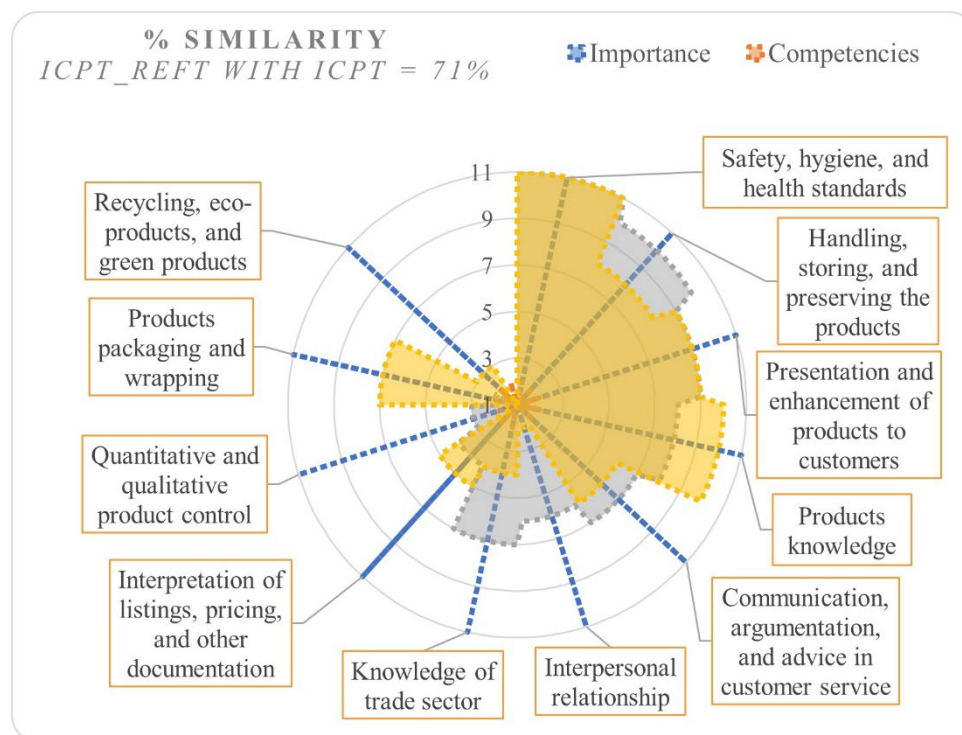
% SIMILARITY
ICPT_REFT WITH ICPT = 71%

Importance Competencies

11
9
7
5
3
1

Safety, hygiene, and health standards

Recycling, eco-products, and green products

Handling, storing, and preserving the products

Products packaging and wrapping

Presentation and enhancement of products to customers

Quantitative and qualitative product control

Products knowledge

Interpretation of listings, pricing, and other documentation

Communication, argumentation, and advice in customer service

Knowledge of trade sector

Interpersonal relationship